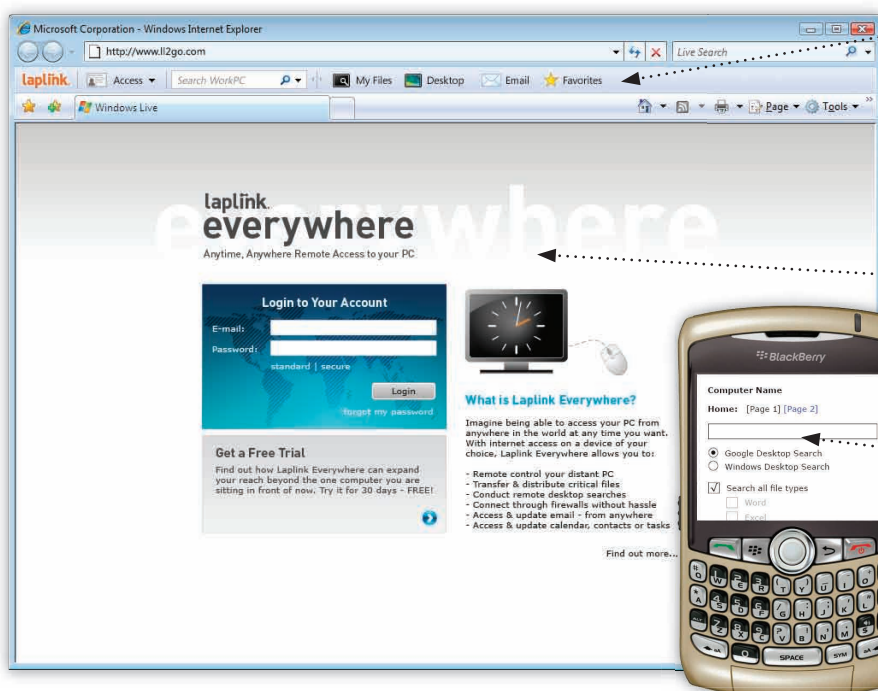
Microsoft Corporation - Windows Internet Explorer

http://www.ll2go.com

Live Search

laplink. Access Search WorkPC My Files Desktop Email Favorites

Windows Live

Page Tools

laplink. everywhere

Anytime, Anywhere Remote Access to your PC

Login to Your Account

E-mail:

Password:

standard | secure

Login

forgot my password

Get a Free Trial

Find out how Laplink Everywhere can expand your reach beyond the one computer you are sitting in front of now. Try it for 30 days - FREE!

What is Laplink Everywhere?

Imagine being able to access your PC from anywhere in the world at any time you want. With internet access on a device of your choice, Laplink Everywhere allows you to:

- Remote control your distant PC
- Transfer & distribute critical files
- Conduct remote desktop searches
- Connect through firewalls without hassle
- Access & update email - from anywhere
- Access & update calendar, contacts or tasks

Find out more...

BlackBerry

Computer Name

Home: [Page 1] [Page 2]

Google Desktop Search

Windows Desktop Search

Search all file types

Word

Excel

SPACE SYM